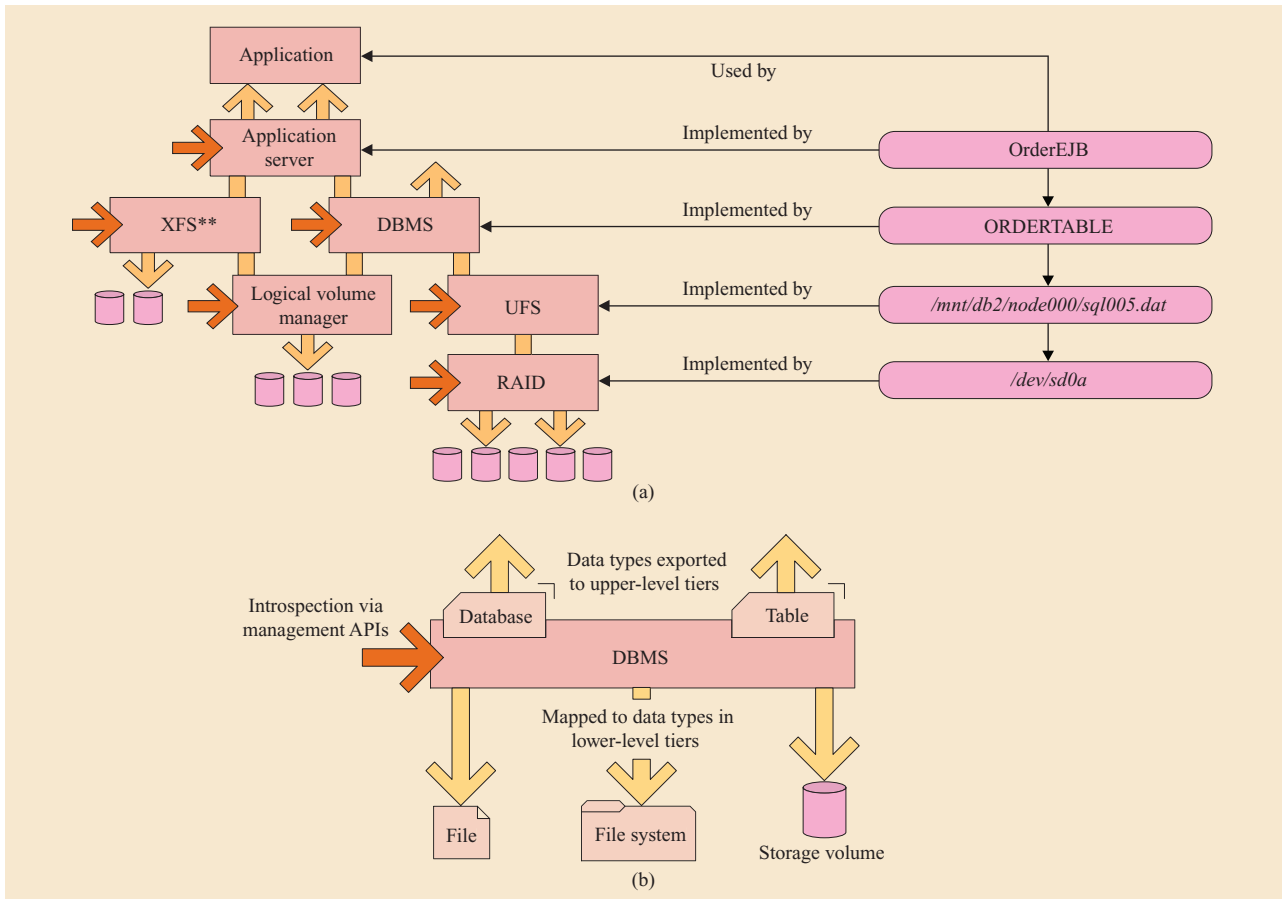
Application

Used by

Application server

Implemented by

OrderEJB

XFS**

DBMS

Implemented by

ORDERTABLE

Logical volume manager

UFS

Implemented by

/mnt/db2/node000/sql005.dat

RAID

Implemented by

/dev/sd0a

(a)

Data types exported to upper-level tiers

Introspection via management APIs

Database

Table

DBMS

Mapped to data types in lower-level tiers

File

File system

Storage volume

(b)